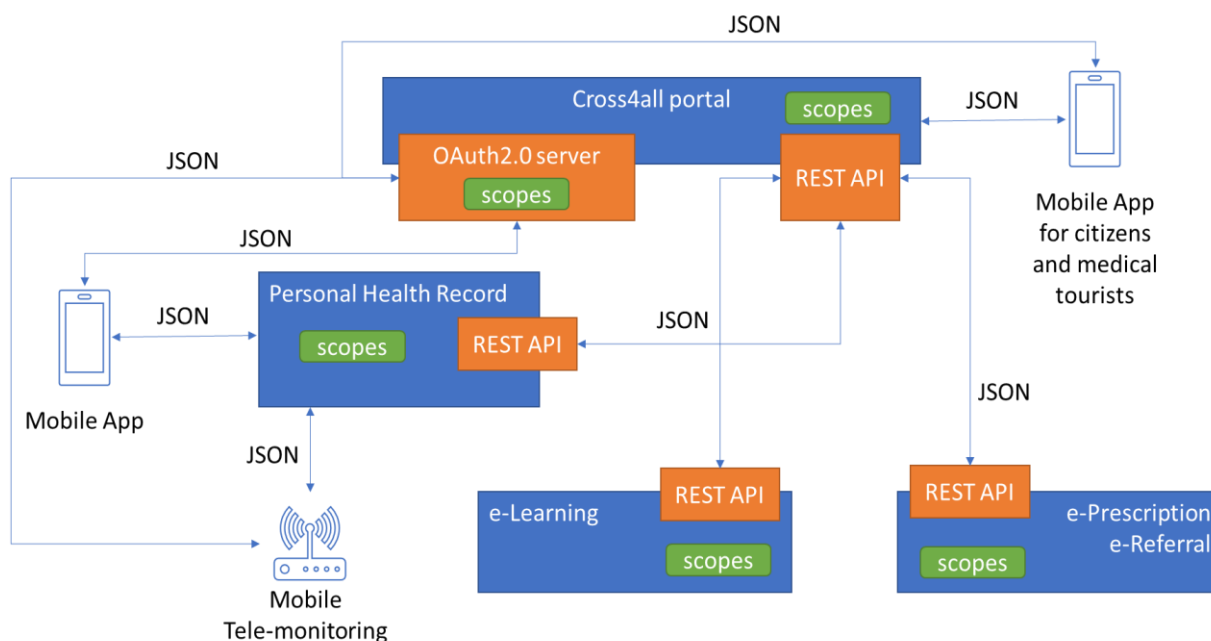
JSON

Cross4all portal

scopes

JSON

JSON

OAuth2.0 server

scopes

REST API

Mobile App for citizens and medical tourists

JSON

Personal Health Record

JSON

scopes

REST API

JSON

Mobile App

JSON

JSON

REST API

REST API

e-Learning

e-Prescription e-Referral

scopes

scopes

Mobile Tele-monitoring